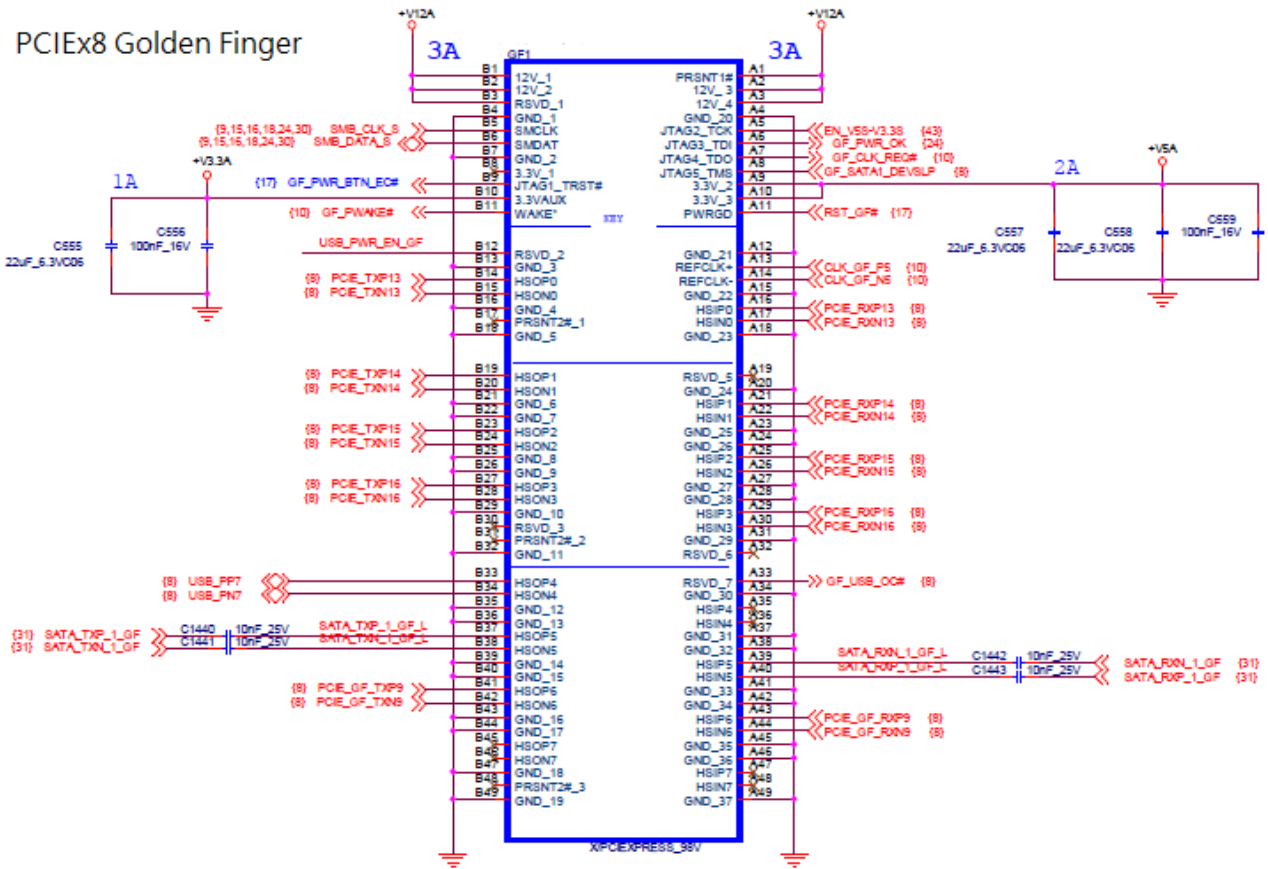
PCIEx8 Golden Finger

+V12A
+V12A
3A
3A
GF1

B1 12V_1
B2 12V_2
B3 RSVD_1
B4 GND_1
B5 SMCLK
B6 SMDAT
B7 GND_2
B8 3.3V_1
B9 JTAG1_TRST#
B10 3.3VAUX
B11 WAKE*

A1 PRSNT1#
A2 12V_3
A3 12V_4
A4 GND_20
A5 JTAG2_TCK
A6 JTAG3_TDI
A7 JTAG4_TDO
A8 JTAG5_TMS
A9 3.3V_2
A10 3.3V_3
A11 PWRGD

{9,15,16,18,24,30} SMB_CLK_S
{9,15,16,18,24,30} SMB_DATA_S
+V3.3A
1A
{17} GF_PWR_BTN_EC#
{10} GF_PWAKE#
C555 22uF_6.3VC06
C556 100nF_16V

EN_V58-V3.38 {43}
GF_PWR_OK {24}
GF_CLK_REQ# {10}
GF_SATA1_DEVSLP {8}
RST_GF# {17}
+V5A
2A
C557 22uF_6.3VC06
C558 22uF_6.3VC06
C559 100nF_16V

KEY

USB_PWR_EN_GF
B12 RSVD_2
B13 GND_3
B14 HSOP0
B15 HSON0
B16 GND_4
B17 PRSNT2#_1
B18 GND_5

A12 GND_21
A13 REFCLK+
A14 REFCLK-
A15 GND_22
A16 HSIP0
A17 HSIN0
A18 GND_23

{8} PCIE_TXP13
{8} PCIE_TXN13
CLK_GF_P5 {10}
CLK_GF_N5 {10}
PCIE_RXP13 {8}
PCIE_RXN13 {8}

B19 HSOP1
B20 HSON1
B21 GND_6
B22 GND_7
B23 HSOP2
B24 HSON2
B25 GND_8
B26 GND_9
B27 HSOP3
B28 HSON3
B29 GND_10
B30 RSVD_3
B31 PRSNT2#_2
B32 GND_11

A19 RSVD_5
A20 GND_24
A21 HSIP1
A22 HSIN1
A23 GND_25
A24 GND_26
A25 HSIP2
A26 HSIN2
A27 GND_27
A28 GND_28
A29 HSIP3
A30 HSIN3
A31 GND_29
A32 RSVD_6

{8} PCIE_TXP14
{8} PCIE_TXN14
{8} PCIE_TXP15
{8} PCIE_TXN15
{8} PCIE_TXP16
{8} PCIE_TXN16
PCIE_RXP14 {8}
PCIE_RXN14 {8}
PCIE_RXP15 {8}
PCIE_RXN15 {8}
PCIE_RXP16 {8}
PCIE_RXN16 {8}

B33 HSOP4
B34 HSON4
B35 GND_12
B36 GND_13
B37 HSOP5
B38 HSON5
B39 GND_14
B40 GND_15
B41 HSOP6
B42 HSON6
B43 GND_16
B44 GND_17
B45 HSOP7
B46 HSON7
B47 GND_18
B48 PRSNT2#_3
B49 GND_19

A33 RSVD_7
A34 GND_30
A35 HSIP4
A36 HSIN4
A37 GND_31
A38 GND_32
A39 HSIP5
A40 HSIN5
A41 GND_33
A42 GND_34
A43 HSIP6
A44 HSIN6
A45 GND_35
A46 GND_36
A47 HSIP7
A48 HSIN7
A49 GND_37

{8} USB_PP7
{8} USB_PN7
GF_USB_OC# {8}
{31} SATA_TXP_1_GF
{31} SATA_TXN_1_GF
C1440 10nF_25V
C1441 10nF_25V
SATA_TXP_1_GF_L
SATA_TXN_1_GF_L
SATA_RXN_1_GF_L
SATA_RXP_1_GF_L
C1442 10nF_25V
C1443 10nF_25V
SATA_RXN_1_GF {31}
SATA_RXP_1_GF {31}
{8} PCIE_GF_TXP9
{8} PCIE_GF_TXN9
PCIE_GF_RXP9 {8}
PCIE_GF_RXN9 {8}

X/PCIEXPRESS_98V